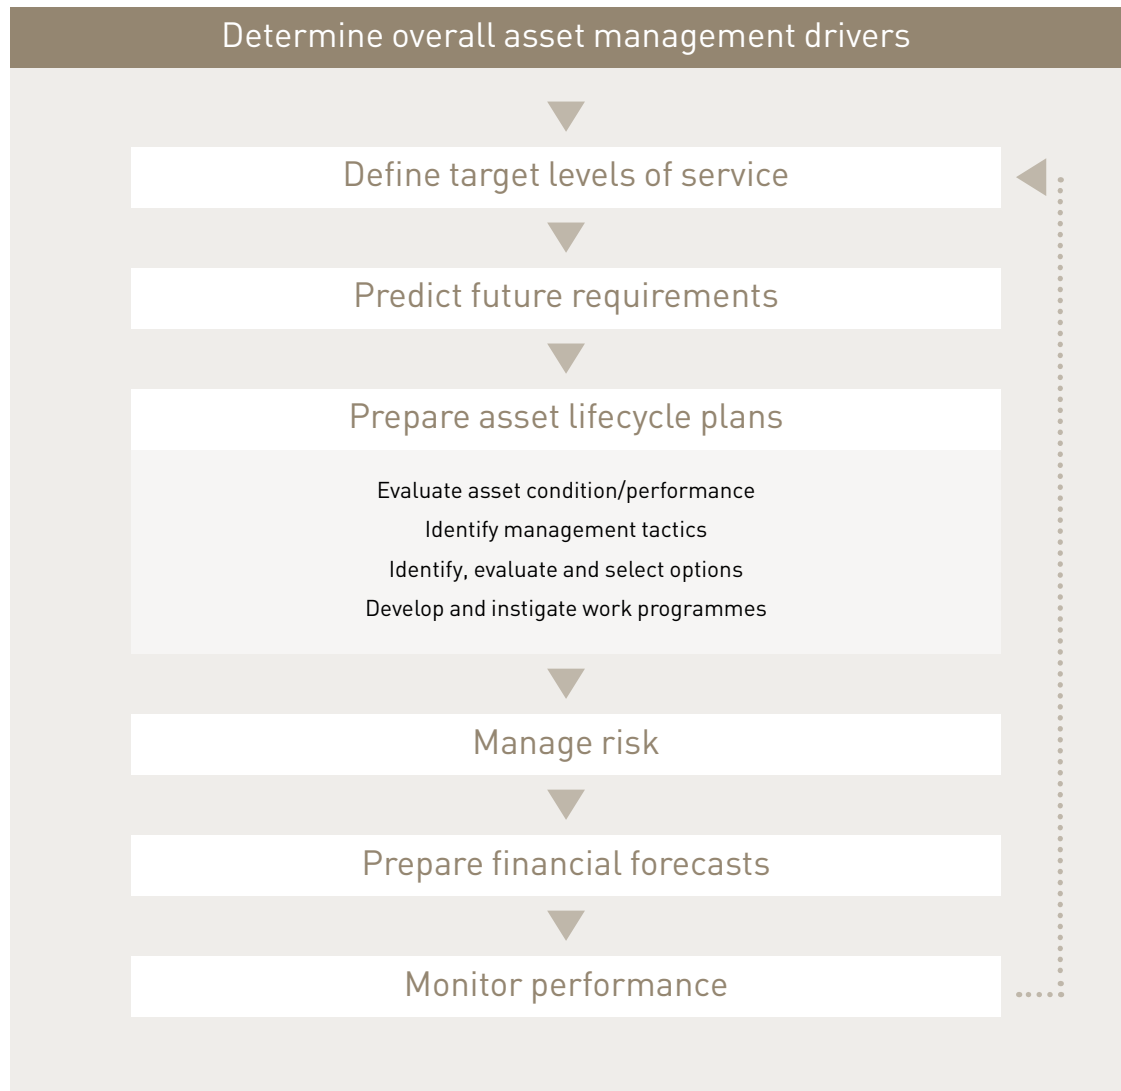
Determine overall asset management drivers

Define target levels of service

Predict future requirements

Prepare asset lifecycle plans

Evaluate asset condition/performance
Identify management tactics
Identify, evaluate and select options
Develop and instigate work programmes

Manage risk

Prepare financial forecasts

Monitor performance